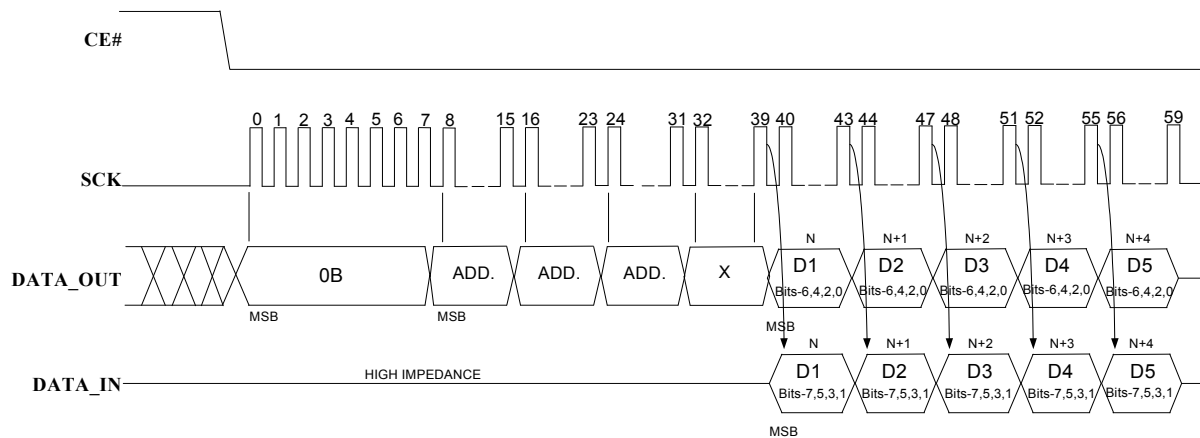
CE#

0 1 2 3 4 5 6 7 8 15 16 23 24 31 32 39 40 43 44 47 48 51 52 55 56 59

SCK

N N+1 N+2 N+3 N+4

DATA_OUT

0B ADD. ADD. ADD. X D1 D2 D3 D4 D5

Bits-6,4,2,0 Bits-6,4,2,0 Bits-6,4,2,0 Bits-6,4,2,0 Bits-6,4,2,0

MSB MSB MSB

N N+1 N+2 N+3 N+4

DATA_IN

HIGH IMPEDANCE

D1 D2 D3 D4 D5

Bits-7,5,3,1 Bits-7,5,3,1 Bits-7,5,3,1 Bits-7,5,3,1 Bits-7,5,3,1

MSB